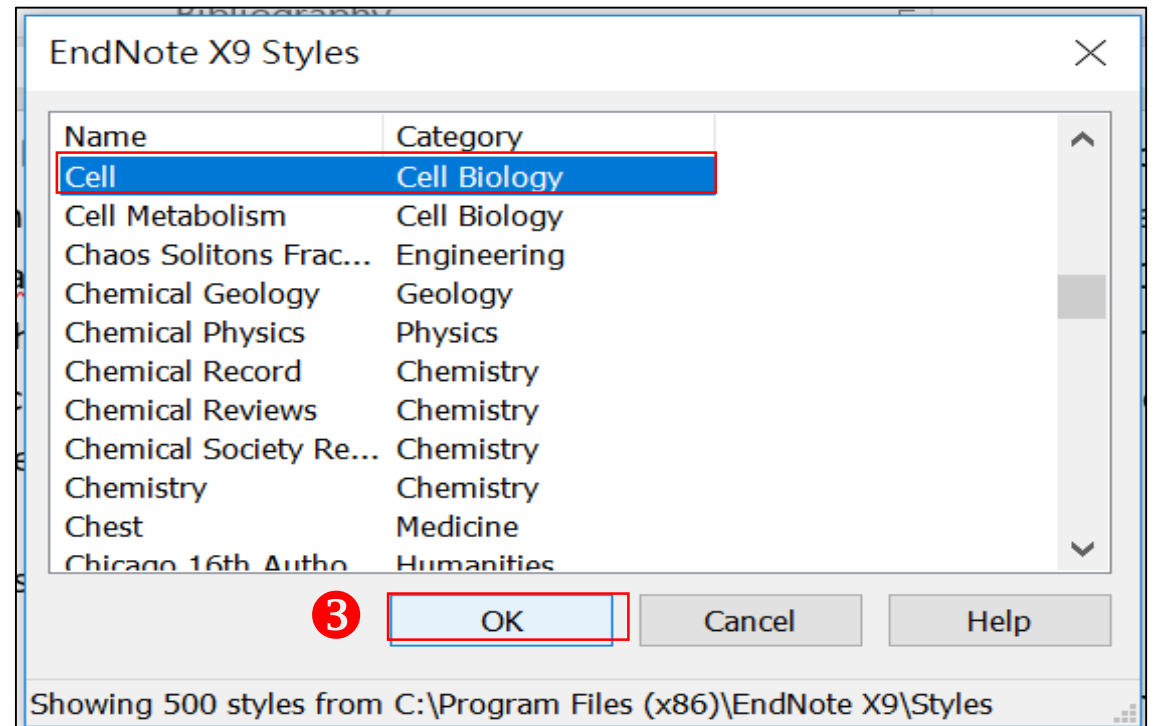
EndNote X9 Styles

| Name | Category |
|---|---|
| Cell | Cell Biology |
| Cell Metabolism | Cell Biology |
| Chaos Solitons Frac... | Engineering |
| Chemical Geology | Geology |
| Chemical Physics | Physics |
| Chemical Record | Chemistry |
| Chemical Reviews | Chemistry |
| Chemical Society Re... | Chemistry |
| Chemistry | Chemistry |
| Chest | Medicine |
| Chicago 16th Autho... | Humanities |

❸ OK Cancel Help

Showing 500 styles from C:\Program Files (x86)\EndNote X9\Styles